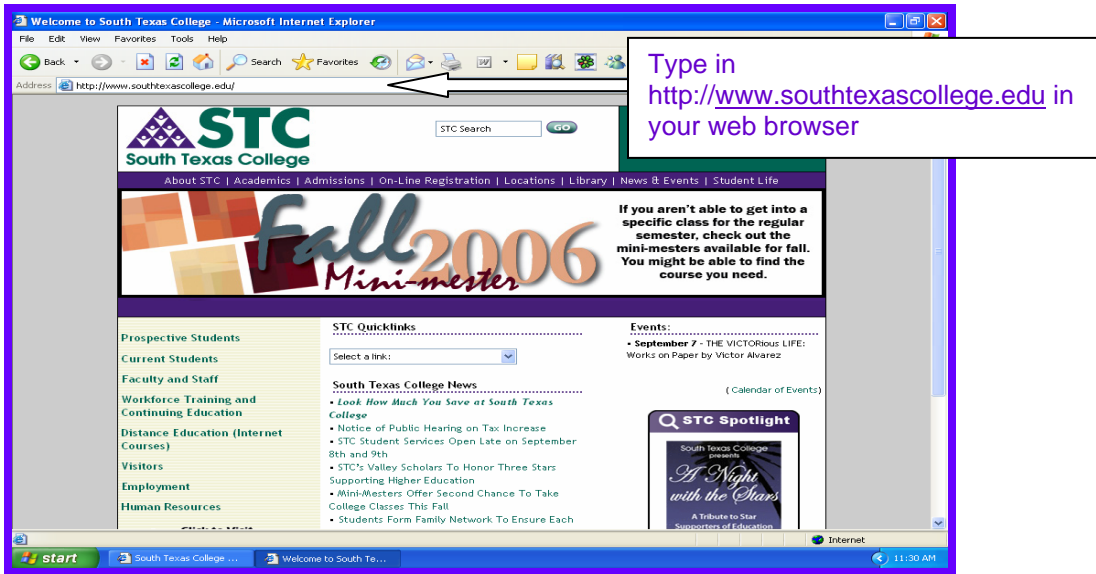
Welcome to South Texas College - Microsoft Internet Explorer

File Edit View Favorites Tools Help

Back Search Favorites

Address http://www.southtexascollege.edu/

Type in http://www.southtexascollege.edu in your web browser

STC South Texas College

STC Search GO

About STC | Academics | Admissions | On-Line Registration | Locations | Library | News & Events | Student Life

Fall 2006 Mini-mester

If you aren't able to get into a specific class for the regular semester, check out the mini-mesters available for fall. You might be able to find the course you need.

Prospective Students
Current Students
Faculty and Staff
Workforce Training and Continuing Education
Distance Education (Internet Courses)
Visitors
Employment
Human Resources

STC Quicklinks

Select a link:

South Texas College News

• Look How Much You Save at South Texas College
• Notice of Public Hearing on Tax Increase
• STC Student Services Open Late on September 8th and 9th
• STC's Valley Scholars To Honor Three Stars Supporting Higher Education
• Mini-Mesters Offer Second Chance To Take College Classes This Fall
• Students Form Family Network To Ensure Each

Events:

• September 7 - THE VICTORious LIFE: Works on Paper by Victor Alvarez

(Calendar of Events)

STC Spotlight

South Texas College presents A Night with the Stars A Tribute to Star Supporters of Education

Internet

start South Texas College ... Welcome to South Te...

11:30 AM